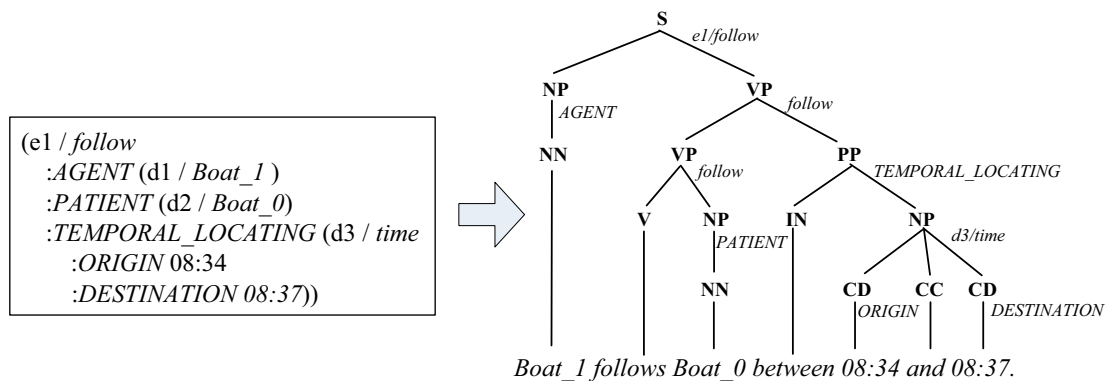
(e1 / follow
:AGENT (d1 / Boat_1 )
:PATIENT (d2 / Boat_0)
:TEMPORAL_LOCATING (d3 / time
:ORIGIN 08:34
:DESTINATION 08:37))

S
e1/follow
NP
AGENT
VP
follow
NN
VP
follow
PP
TEMPORAL_LOCATING
V
NP
PATIENT
IN
NP
d3/time
NN
CD
ORIGIN
CC
CD
DESTINATION

Boat_1 follows Boat_0 between 08:34 and 08:37.